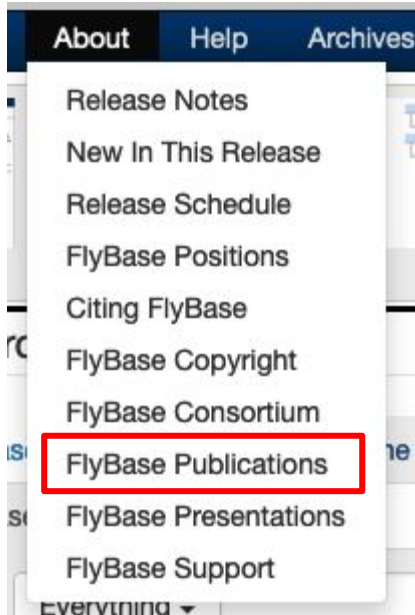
About Help Archives

Release Notes
New In This Release
Release Schedule
FlyBase Positions
Citing FlyBase
FlyBase Copyright
FlyBase Consortium
FlyBase Publications
FlyBase Presentations
FlyBase Support

Everything